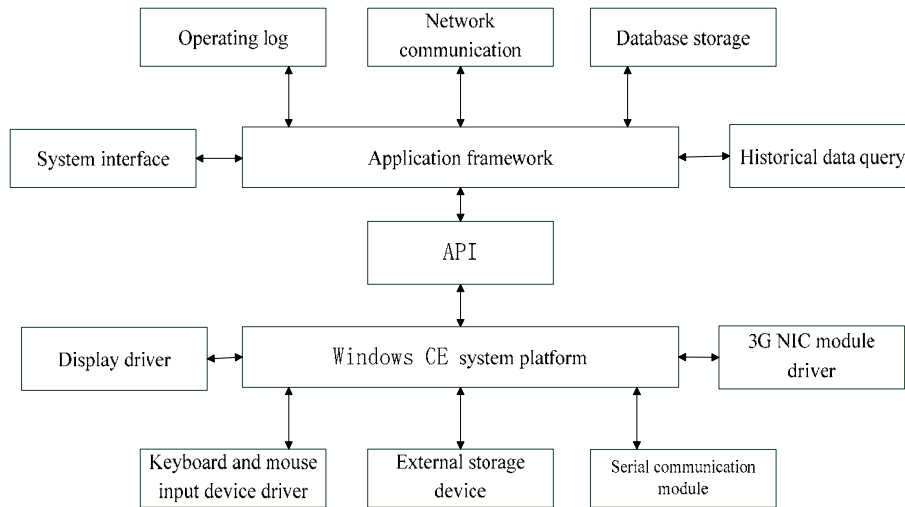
Operating log

Network communication

Database storage

System interface

Application framework

Historical data query

API

Display driver

Windows CE system platform

3G NIC module driver

Keyboard and mouse input device driver

External storage device

Serial communication module